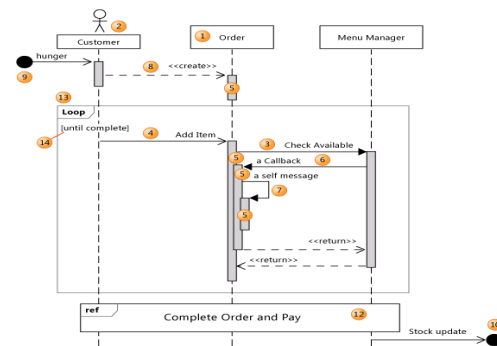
2
Customer
1
Order
Menu Manager
hunger
8
<<create>>
9
5
13
Loop
[until complete]
4
Add Item
3
Check Available
14
5
a Callback
6
5
a self message
7
5
<<return>>
<<return>>
ref
Complete Order and Pay
12
Stock update
10